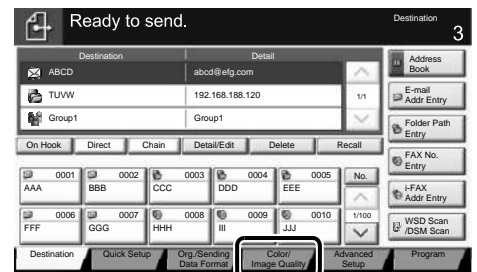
Ready to send.

Destination
3

| Destination | Detail |
|---|---|
| ABCD | abcd@efg.com |
| TUVW | 192.168.188.120 |
| Group1 | Group1 |

1/1

Address Book

E-mail Addr Entry

Folder Path Entry

FAX No. Entry

i-FAX Addr Entry

WSD Scan /DSM Scan

On Hook
Direct
Chain
Detail/Edit
Delete
Recall

0001
AAA
0002
BBB
0003
CCC
0004
DDD
0005
EEE
No.

0006
FFF
0007
GGG
0008
HHH
0009
III
0010
JJJ
1/100

Destination
Quick Setup
Org./Sending Data Format
Color/ Image Quality
Advanced Setup
Program